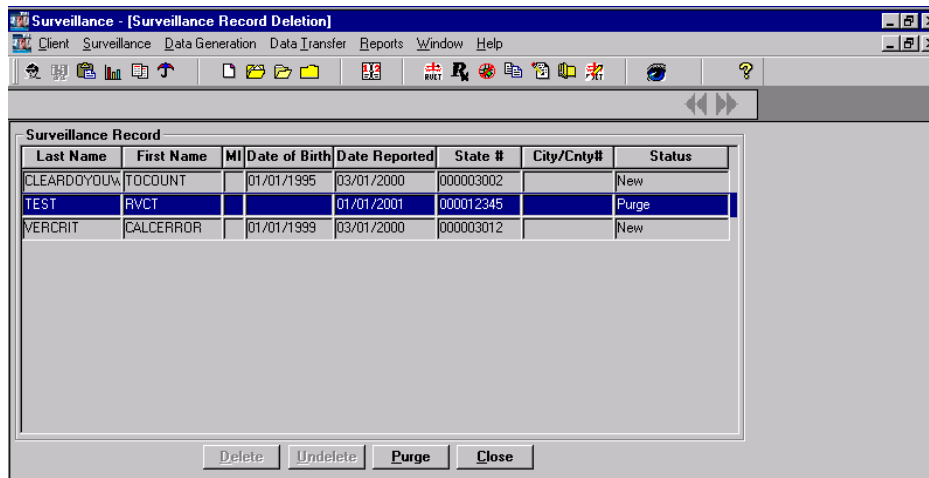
Surveillance - [Surveillance Record Deletion]

Client Surveillance Data Generation Data Transfer Reports Window Help

Surveillance Record

| Last Name | First Name | MI | Date of Birth | Date Reported | State # | City/Cnty# | Status |
|---|---|---|---|---|---|---|---|
| CLEARDOYOUW | TOCOUNT | | 01/01/1995 | 03/01/2000 | 000003002 | | New |
| TEST | RVCT | | | 01/01/2001 | 000012345 | | Purge |
| VERCRIT | CALCERROR | | 01/01/1999 | 03/01/2000 | 000003012 | | New |

Delete Undelete Purge Close